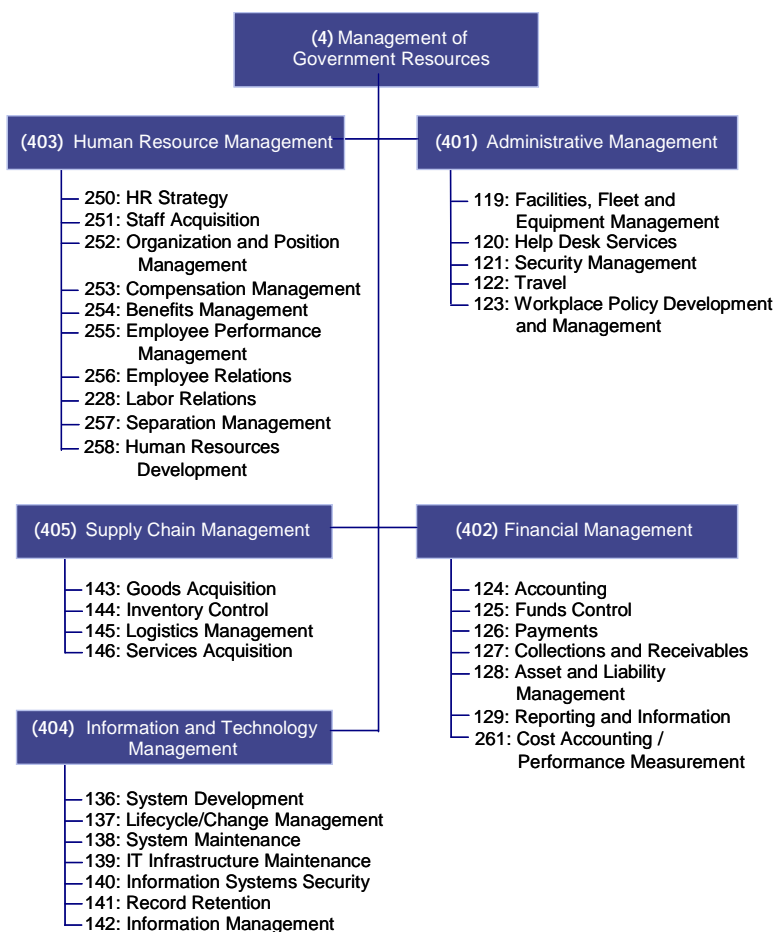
(4) Management of Government Resources

(403) Human Resource Management

250: HR Strategy
251: Staff Acquisition
252: Organization and Position Management
253: Compensation Management
254: Benefits Management
255: Employee Performance Management
256: Employee Relations
228: Labor Relations
257: Separation Management
258: Human Resources Development

(401) Administrative Management

119: Facilities, Fleet and Equipment Management
120: Help Desk Services
121: Security Management
122: Travel
123: Workplace Policy Development and Management

(405) Supply Chain Management

143: Goods Acquisition
144: Inventory Control
145: Logistics Management
146: Services Acquisition

(402) Financial Management

124: Accounting
125: Funds Control
126: Payments
127: Collections and Receivables
128: Asset and Liability Management
129: Reporting and Information
261: Cost Accounting / Performance Measurement

(404) Information and Technology Management

136: System Development
137: Lifecycle/Change Management
138: System Maintenance
139: IT Infrastructure Maintenance
140: Information Systems Security
141: Record Retention
142: Information Management